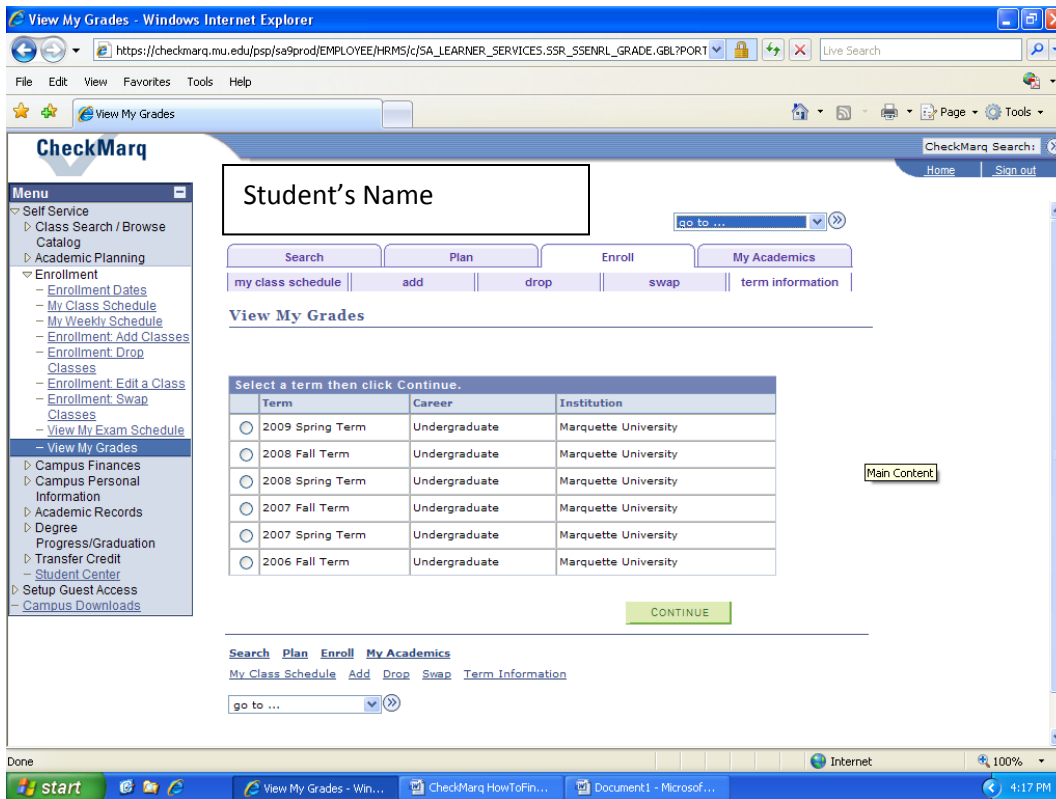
View My Grades - Windows Internet Explorer

https://checkmarq.mu.edu/psp/sa9prod/EMPLOYEE/HRMS/c/SA_LEARNER_SERVICES.SSR_SSENRL_GRADE.GBL?PORT

Live Search

File Edit View Favorites Tools Help

View My Grades

Page Tools

CheckMarq

CheckMarq Search:

Home | Sign out

Menu
Self Service
Class Search / Browse Catalog
Academic Planning
Enrollment
– Enrollment Dates
– My Class Schedule
– My Weekly Schedule
– Enrollment: Add Classes
– Enrollment: Drop Classes
– Enrollment: Edit a Class
– Enrollment: Swap Classes
– View My Exam Schedule
– View My Grades
Campus Finances
Campus Personal Information
Academic Records
Degree Progress/Graduation
Transfer Credit
– Student Center
Setup Guest Access
– Campus Downloads

Student's Name

go to ...

Search | Plan | Enroll | My Academics

my class schedule | add | drop | swap | term information

View My Grades

Select a term then click Continue.

| | Term | Career | Institution |
|---|---|---|---|
| ○ | 2009 Spring Term | Undergraduate | Marquette University |
| ○ | 2008 Fall Term | Undergraduate | Marquette University |
| ○ | 2008 Spring Term | Undergraduate | Marquette University |
| ○ | 2007 Fall Term | Undergraduate | Marquette University |
| ○ | 2007 Spring Term | Undergraduate | Marquette University |
| ○ | 2006 Fall Term | Undergraduate | Marquette University |

Main Content

CONTINUE

Search Plan Enroll My Academics

My Class Schedule Add Drop Swap Term Information

go to ...

Done

Internet

100%

start

View My Grades - Win...

CheckMarq HowToFin...

Document1 - Microsof...

4:17 PM